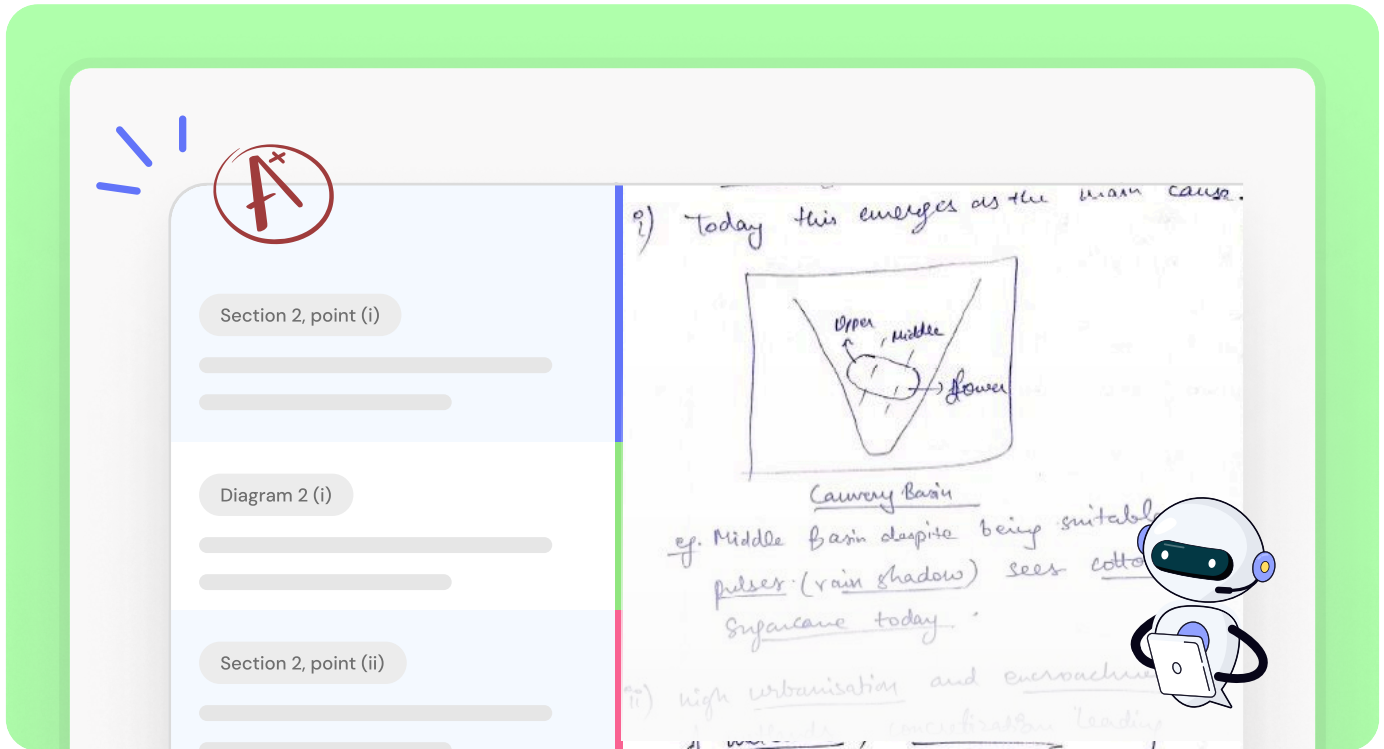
$A^+$

Section 2, point (i)

Diagram 2 (i)

Section 2, point (ii)

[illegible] this emerges as the main cause.

i) Today this emerges as the main cause.

Upper

Middle

Lower

Cauvery Basin

eg. Middle Basin despite being suitabl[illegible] pulses (rain shadow) sees cotto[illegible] Sugarcane today.

ii) high urbanisation and encroachm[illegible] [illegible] concretisation leading